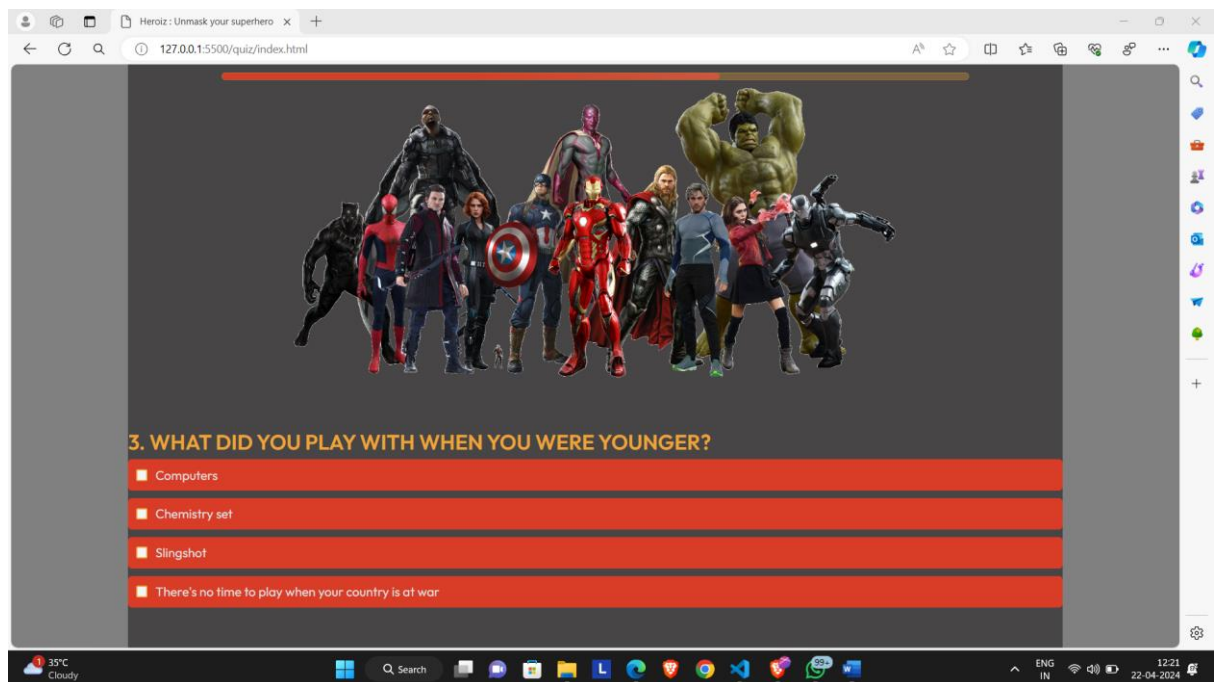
Heroiz : Unmask your superhero ×

127.0.0.1:5500/quiz/index.html

3. WHAT DID YOU PLAY WITH WHEN YOU WERE YOUNGER?

Computers

Chemistry set

Slingshot

There's no time to play when your country is at war

35°C
Cloudy

Search

ENG
IN

12:21
22-04-2024